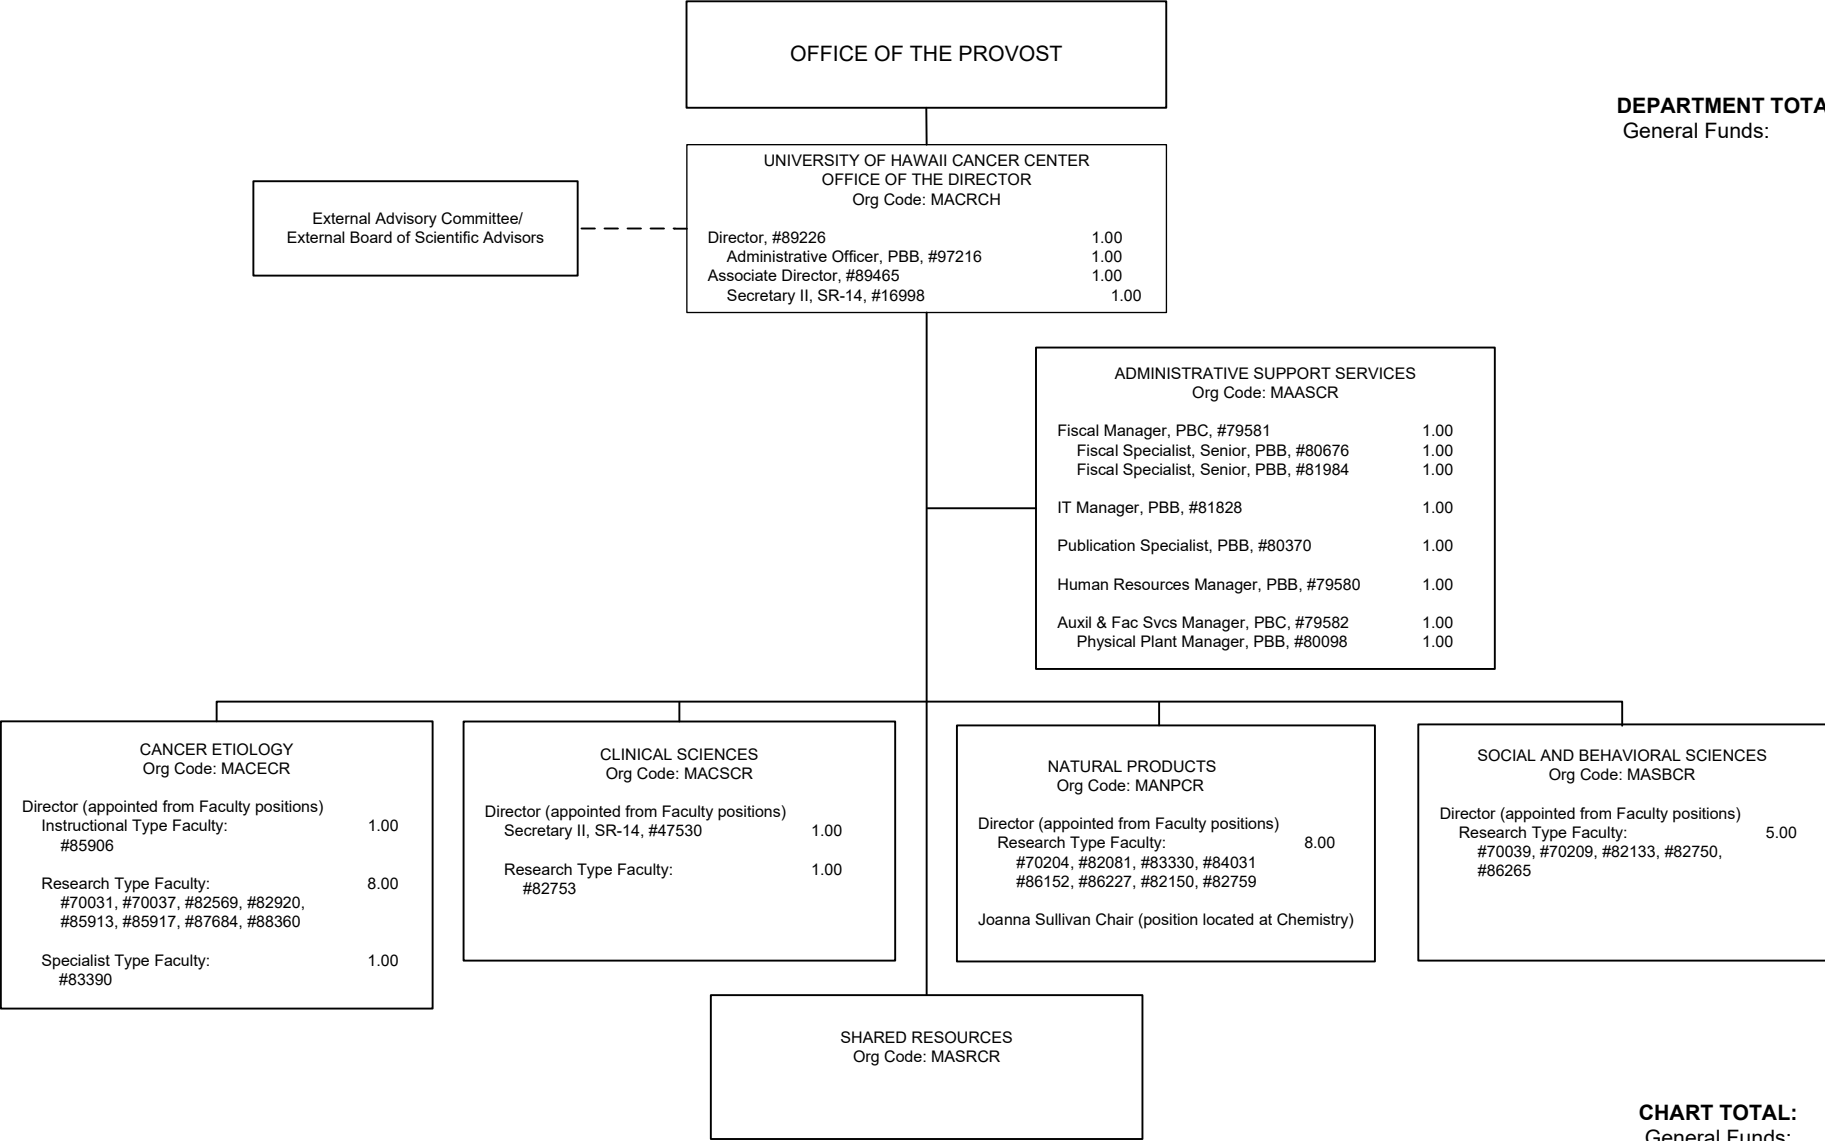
OFFICE OF THE PROVOST

DEPARTMENT TOTA
General Funds:

UNIVERSITY OF HAWAII CANCER CENTER
OFFICE OF THE DIRECTOR
Org Code: MACRCH

Director, #89226 1.00
Administrative Officer, PBB, #97216 1.00
Associate Director, #89465 1.00
Secretary II, SR-14, #16998 1.00

External Advisory Committee/
External Board of Scientific Advisors

ADMINISTRATIVE SUPPORT SERVICES
Org Code: MAASCR

Fiscal Manager, PBC, #79581 1.00
Fiscal Specialist, Senior, PBB, #80676 1.00
Fiscal Specialist, Senior, PBB, #81984 1.00

IT Manager, PBB, #81828 1.00

Publication Specialist, PBB, #80370 1.00

Human Resources Manager, PBB, #79580 1.00

Auxil & Fac Svcs Manager, PBC, #79582 1.00
Physical Plant Manager, PBB, #80098 1.00

CANCER ETIOLOGY
Org Code: MACECR

Director (appointed from Faculty positions)
Instructional Type Faculty: 1.00
#85906

Research Type Faculty: 8.00
#70031, #70037, #82569, #82920, #85913, #85917, #87684, #88360

Specialist Type Faculty: 1.00
#83390

CLINICAL SCIENCES
Org Code: MACSCR

Director (appointed from Faculty positions)
Secretary II, SR-14, #47530 1.00

Research Type Faculty: 1.00
#82753

NATURAL PRODUCTS
Org Code: MANPCR

Director (appointed from Faculty positions)
Research Type Faculty: 8.00
#70204, #82081, #83330, #84031
#86152, #86227, #82150, #82759

Joanna Sullivan Chair (position located at Chemistry)

SOCIAL AND BEHAVIORAL SCIENCES
Org Code: MASBCR

Director (appointed from Faculty positions)
Research Type Faculty: 5.00
#70039, #70209, #82133, #82750, #86265

SHARED RESOURCES
Org Code: MASRCR

CHART TOTAL:
General Funds: